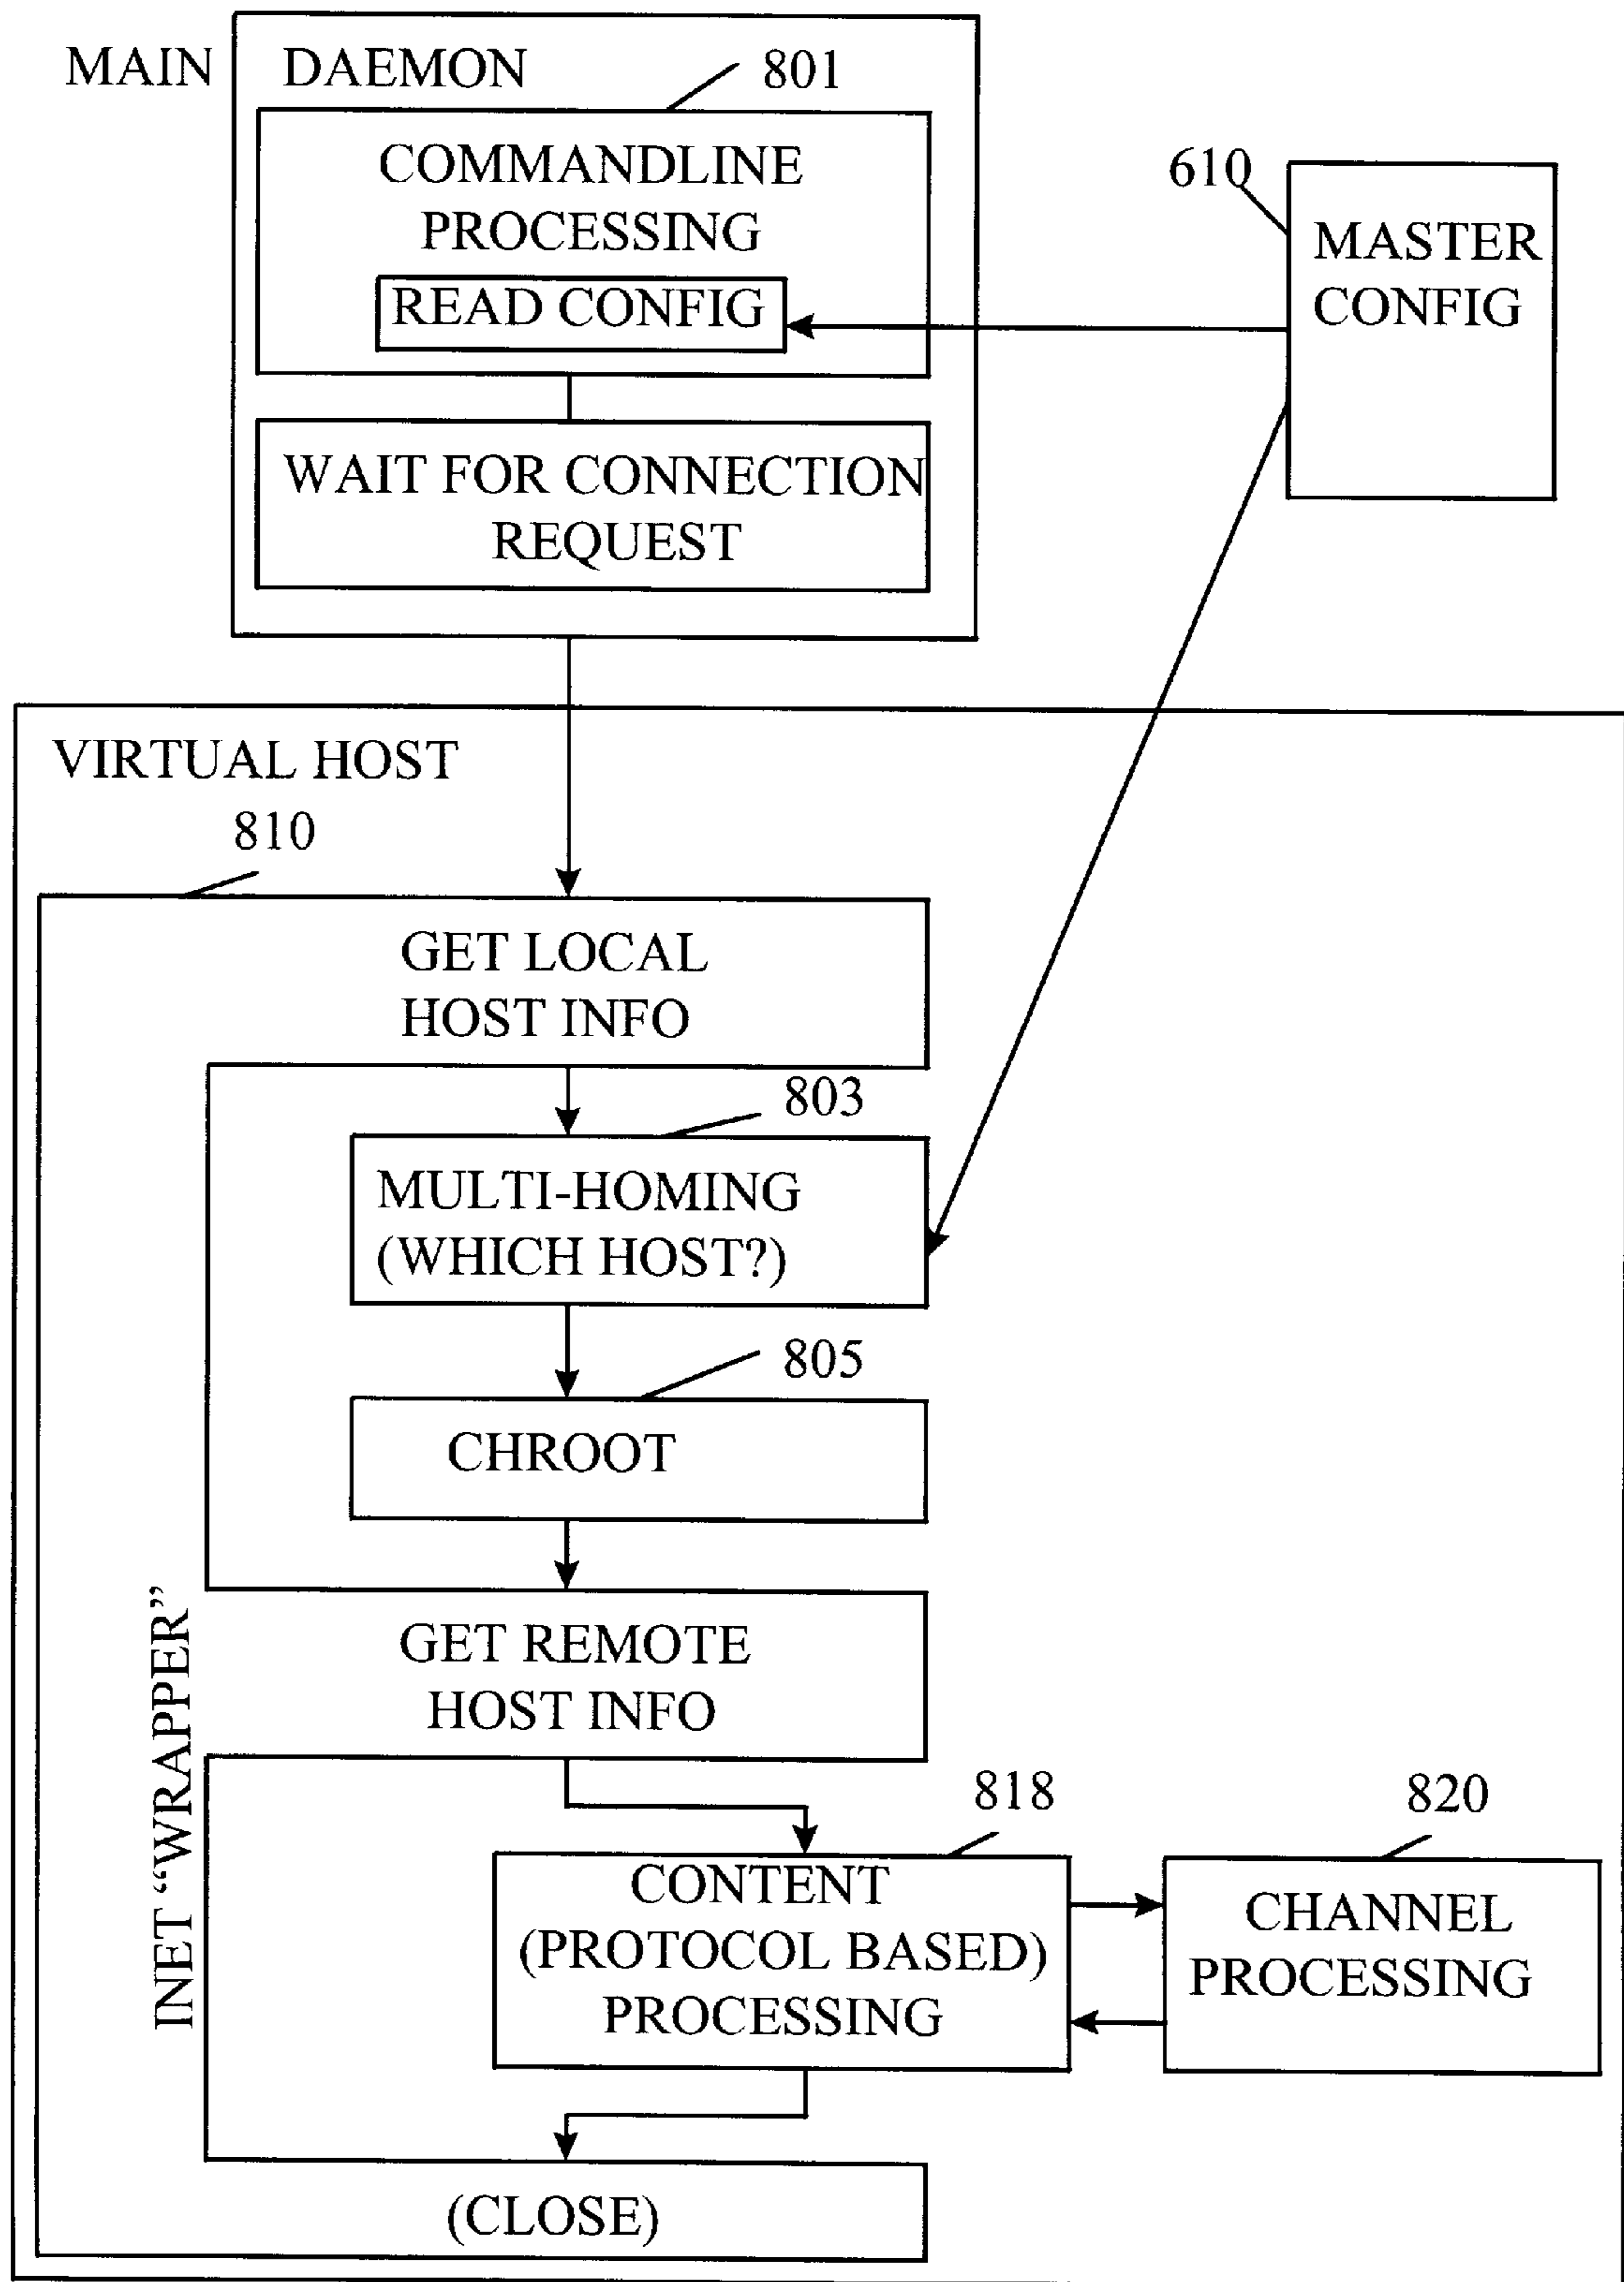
MAIN DAEMON

801

COMMANDLINE PROCESSING

READ CONFIG

610

MASTER CONFIG

WAIT FOR CONNECTION REQUEST

VIRTUAL HOST

810

GET LOCAL HOST INFO

803

MULTI-HOMING (WHICH HOST?)

805

CHROOT

INET “WRAPPER”

GET REMOTE HOST INFO

818

820

CONTENT (PROTOCOL BASED) PROCESSING

CHANNEL PROCESSING

(CLOSE)